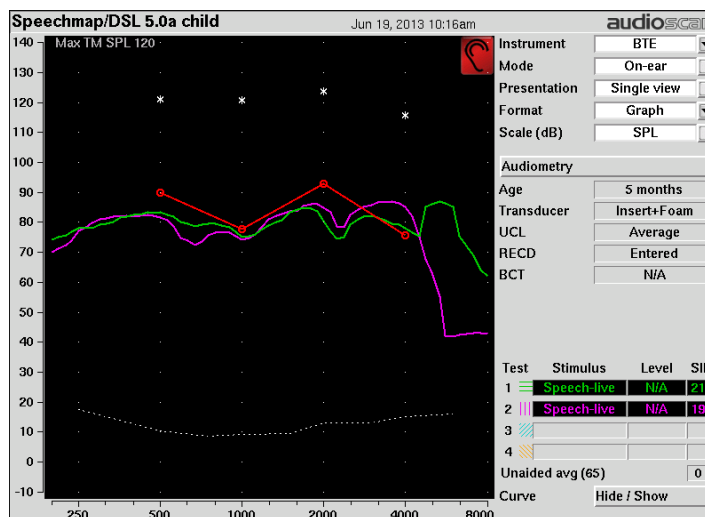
Speechmap/DSL 5.0a child

Jun 19, 2013 10:16am

audioscan

Max TM SPL 120

140
130
120
110
100
90
80
70
60
50
40
30
20
10
0
-10

250
500
1000
2000
4000
8000

| | |
|---|---|
| Instrument | BTE |
| Mode | On-ear |
| Presentation | Single view |
| Format | Graph |
| Scale (dB) | SPL |

Audiometry

| | |
|---|---|
| Age | 5 months |
| Transducer | Insert+Foam |
| UCL | Average |
| RECD | Entered |
| BCT | N/A |

| Test | Stimulus | Level | SII |
|---|---|---|---|
| 1 | Speech-live | N/A | 21 |
| 2 | Speech-live | N/A | 19 |
| 3 | | | |
| 4 | | | |

Unaided avg (65) 0

Curve Hide / Show